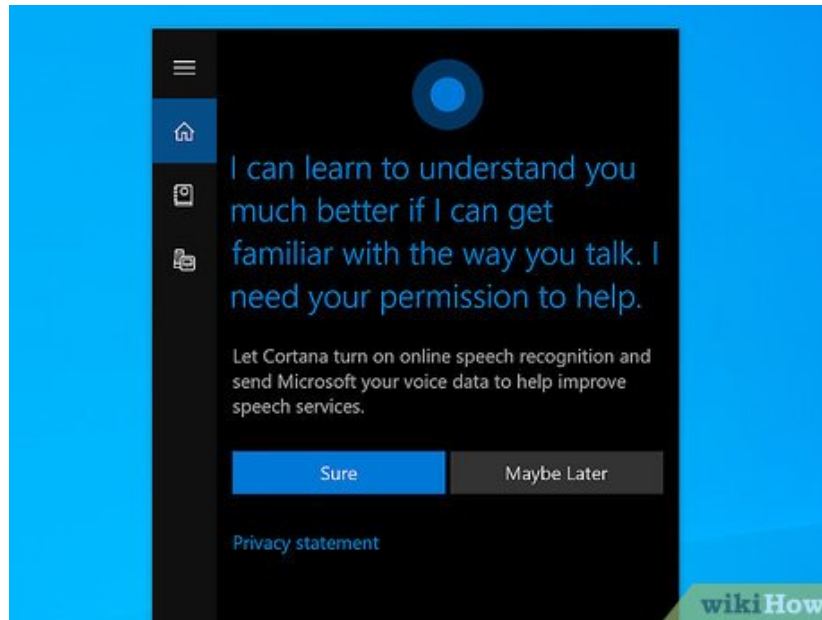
I can learn to understand you much better if I can get familiar with the way you talk. I need your permission to help.

Let Cortana turn on online speech recognition and send Microsoft your voice data to help improve speech services.

Sure

Maybe Later

Privacy statement

wikiHow